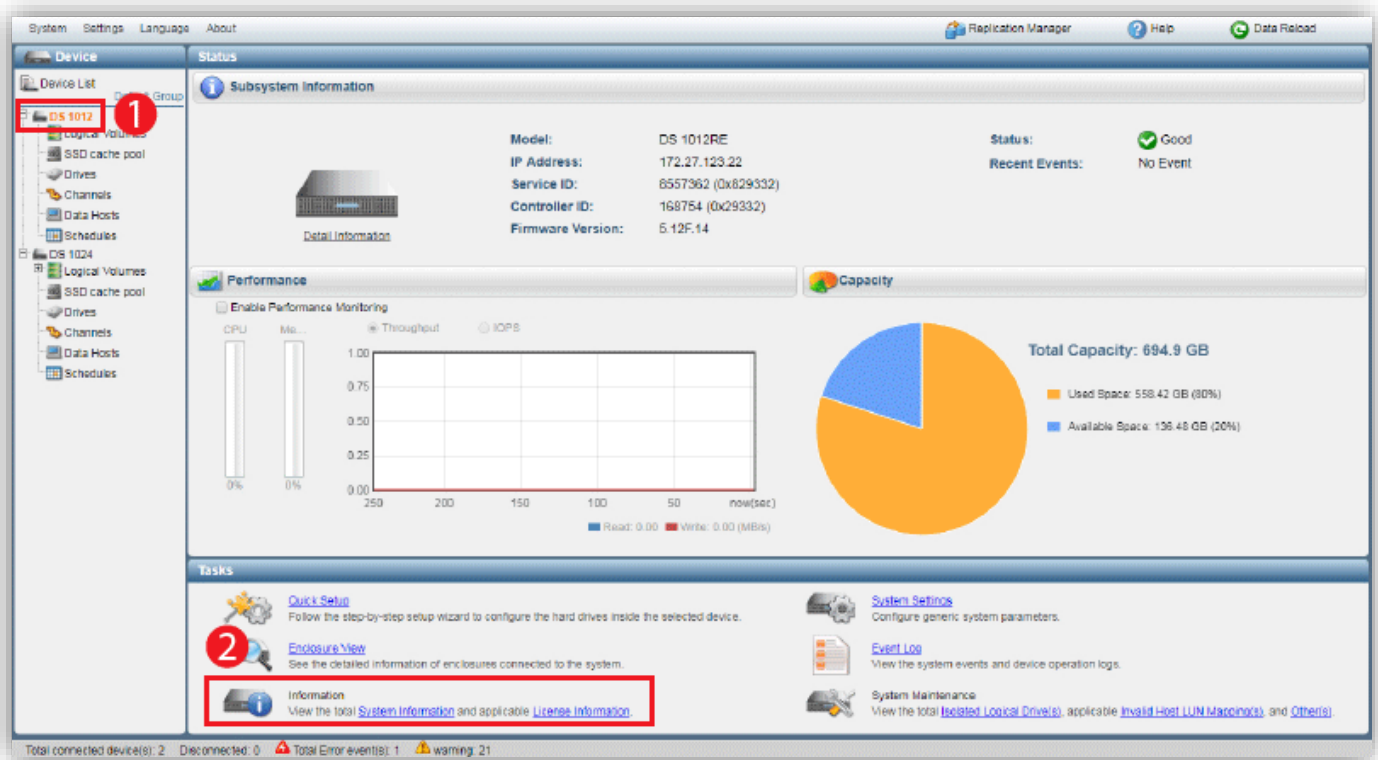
System Settings Language About

Replication Manager Help Data Reload

Device

Device List

D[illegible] Group

DS 1012

1

Logical Volumes
SSD cache pool
Drives
Channels
Data Hosts
Schedules

DS 1024
Logical Volumes
SSD cache pool
Drives
Channels
Data Hosts
Schedules

Status

Subsystem Information

Detail Information

Model: DS 1012RE
IP Address: 172.27.123.22
Service ID: 8557362 (0x829332)
Controller ID: 168754 (0x29332)
Firmware Version: 5.12F.14

Status: Good
Recent Events: No Event

Performance

Enable Performance Monitoring

CPU Me...

Throughput IOPS

1.00
0.75
0.50
0.25
0.00

0% 0%

250 200 150 100 50 now(sec)

Read: 0.00 Write: 0.00 (MB/s)

Capacity

Total Capacity: 694.9 GB

Used Space: 558.42 GB (80%)

Available Space: 136.48 GB (20%)

Tasks

Quick Setup
Follow the step-by-step setup wizard to configure the hard drives inside the selected device.

2

Enclosure View
See the detailed information of enclosures connected to the system.

Information
View the total System Information and applicable License Information.

System Settings
Configure generic system parameters.

Event Log
View the system events and device operation logs.

System Maintenance
View the total Isolated Logical Drive(s), applicable Invalid Host LUN Mapping(s), and Other(s).

Total connected device(s): 2 Disconnected: 0 Total Error event(s): 1 warning: 21